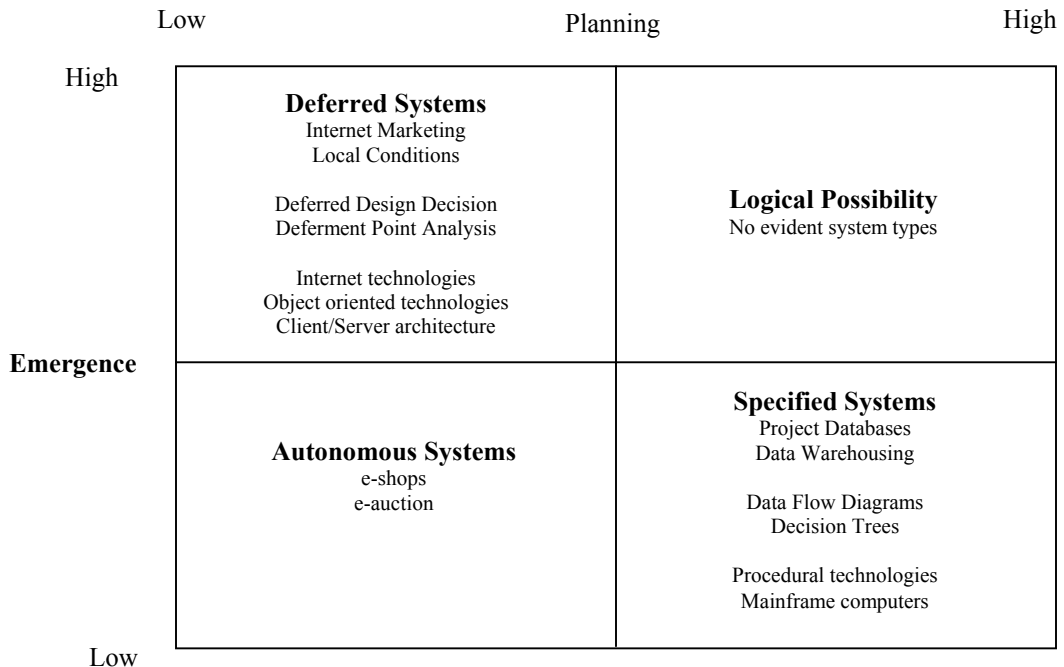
Low Planning High

High

Emergence

Low

| Deferred Systems<br>Internet Marketing<br>Local Conditions<br><br>Deferred Design Decision<br>Deferment Point Analysis<br><br>Internet technologies<br>Object oriented technologies<br>Client/Server architecture | Logical Possibility<br>No evident system types |
|---|---|
| Autonomous Systems<br>e-shops<br>e-auction | Specified Systems<br>Project Databases<br>Data Warehousing<br><br>Data Flow Diagrams<br>Decision Trees<br><br>Procedural technologies<br>Mainframe computers |